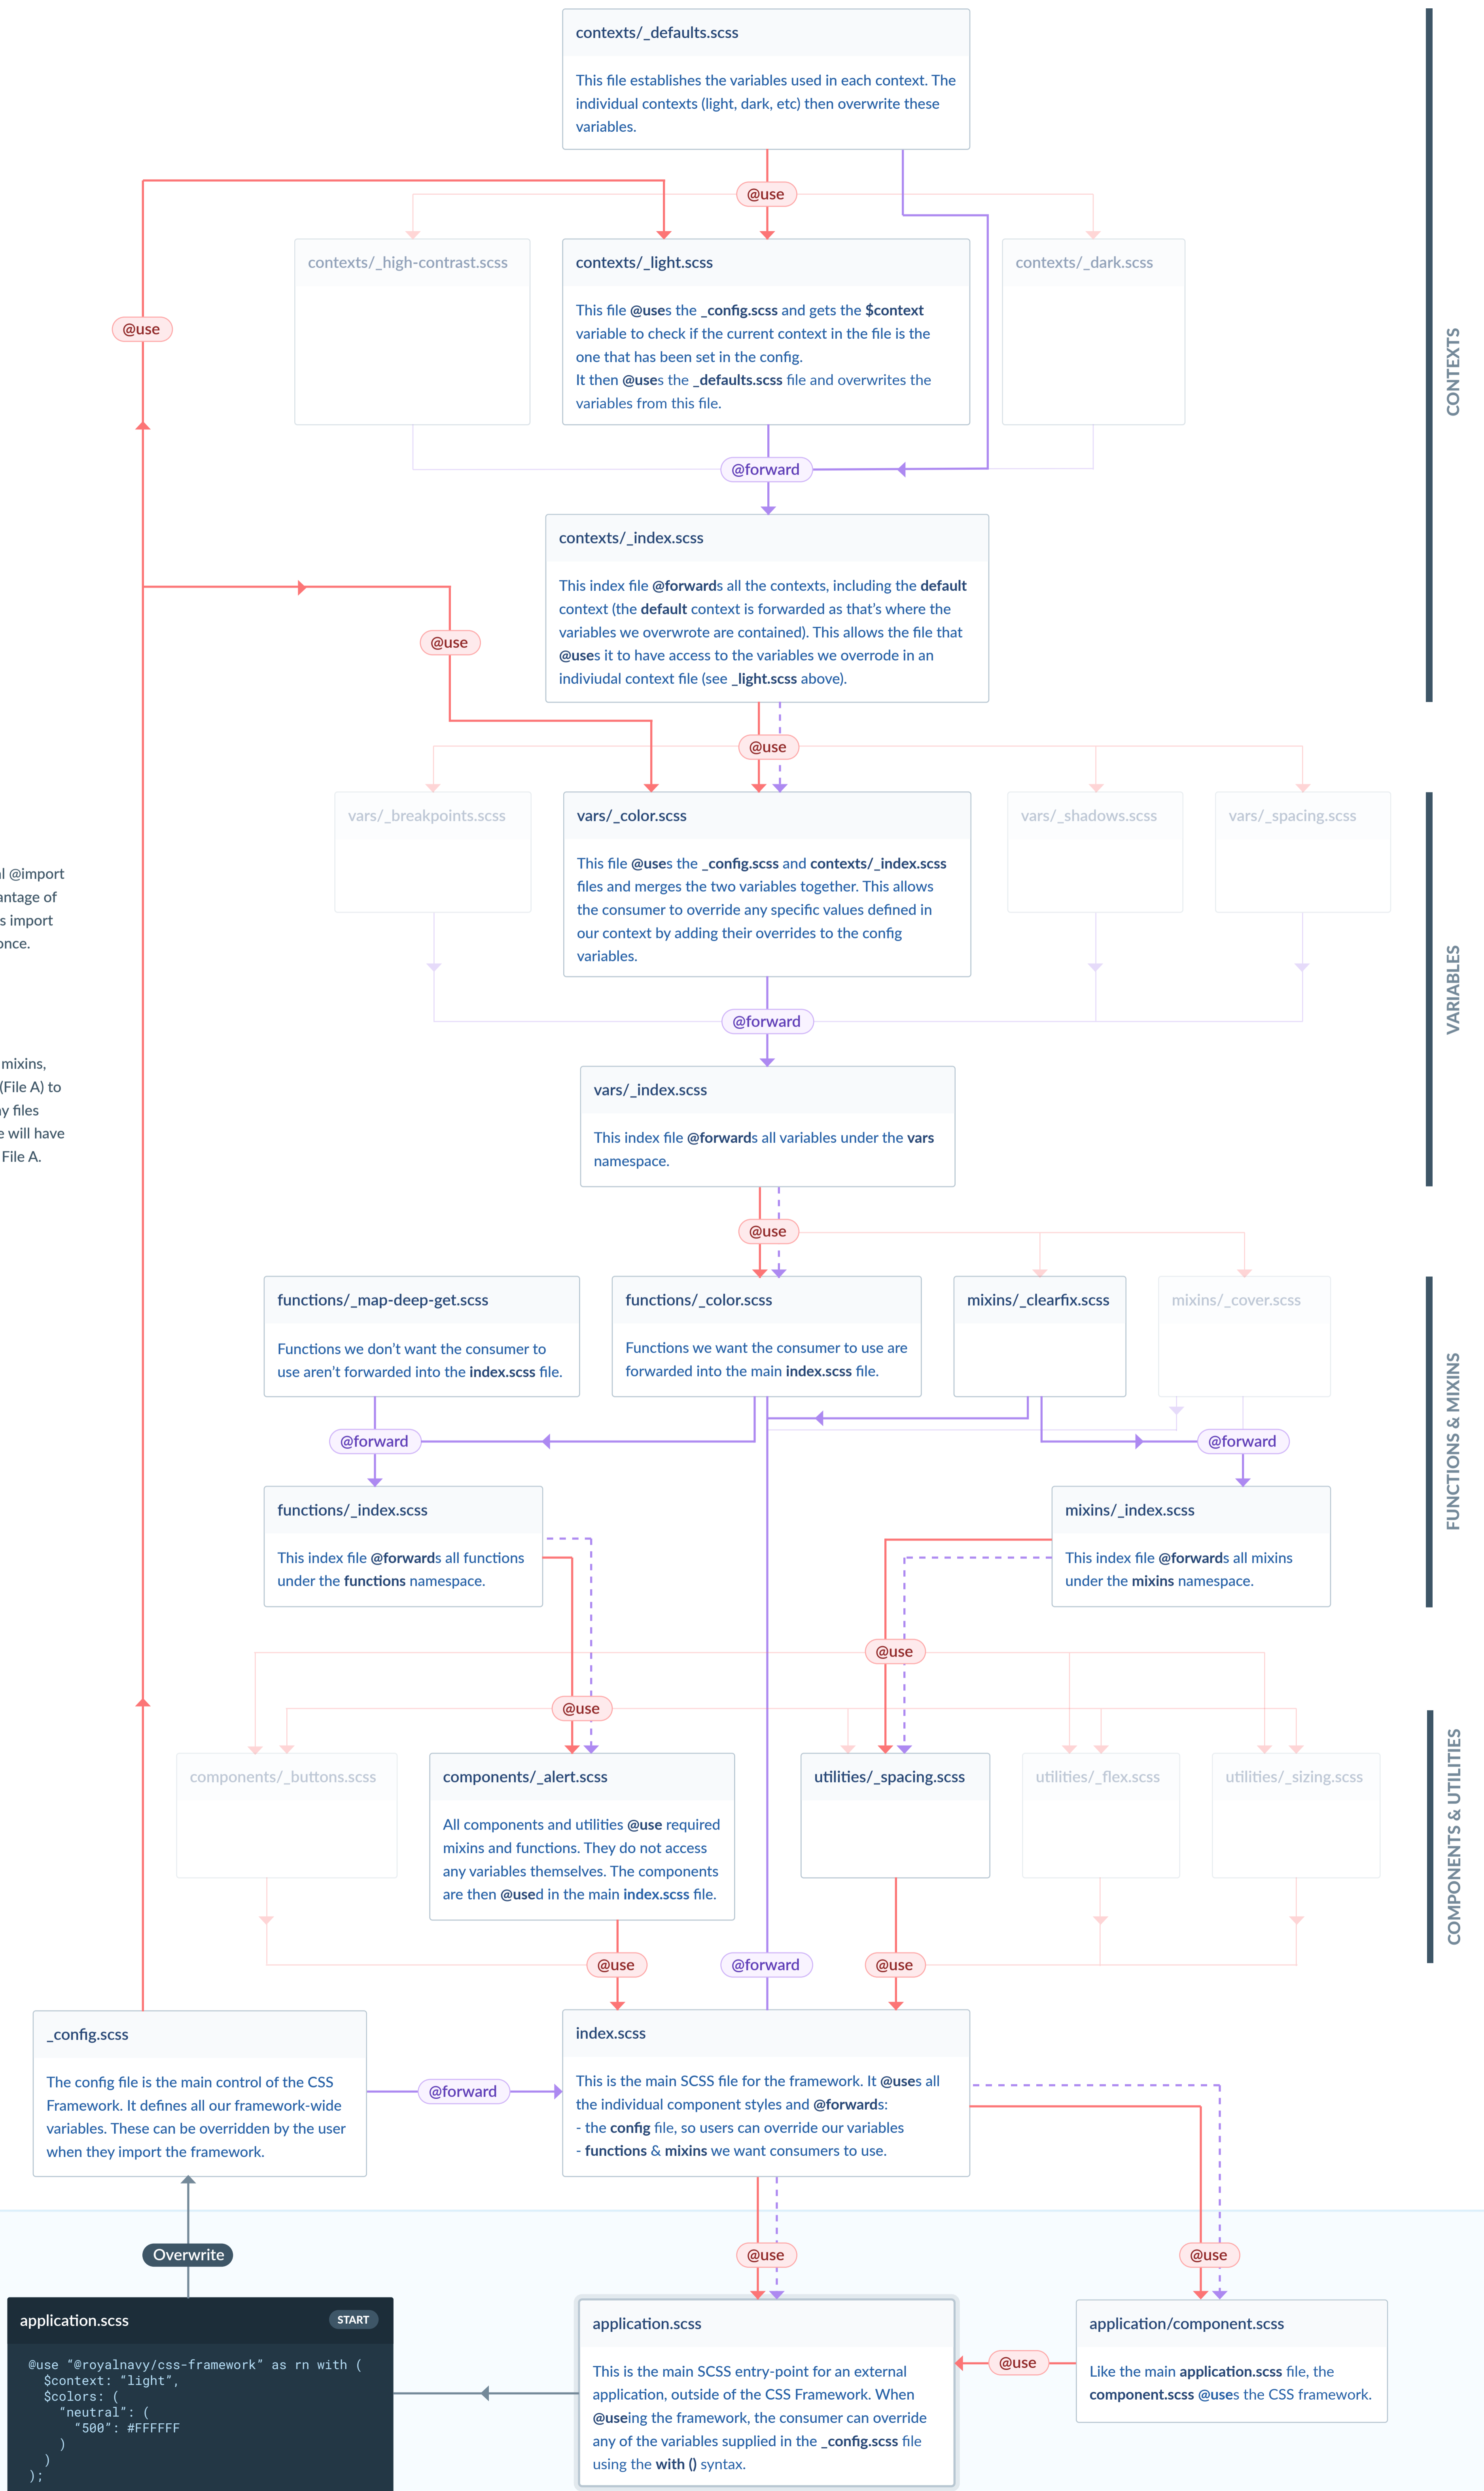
contexts/_defaults.scss

This file establishes the variables used in each context. The individual contexts (light, dark, etc) then overwrite these variables.

@use

contexts/_high-contrast.scss

contexts/_light.scss

This file @uses the _config.scss and gets the $context variable to check if the current context in the file is the one that has been set in the config.
It then @uses the _defaults.scss file and overwrites the variables from this file.

contexts/_dark.scss

CONTEXTS

@use

@forward

contexts/_index.scss

This index file @forwards all the contexts, including the default context (the default context is forwarded as that's where the variables we overwrote are contained). This allows the file that @uses it to have access to the variables we overrode in an indiviudal context file (see _light.scss above).

@use

@use

vars/_breakpoints.scss

vars/_color.scss

This file @uses the _config.scss and contexts/_index.scss files and merges the two variables together. This allows the consumer to override any specific values defined in our context by adding their overrides to the config variables.

vars/_shadows.scss

vars/_spacing.scss

VARIABLES

l @import
antage of
s import
once.

mixins,
(File A) to
y files
e will have
File A.

@forward

vars/_index.scss

This index file @forwards all variables under the vars namespace.

@use

functions/_map-deep-get.scss

Functions we don't want the consumer to use aren't forwarded into the index.scss file.

functions/_color.scss

Functions we want the consumer to use are forwarded into the main index.scss file.

mixins/_clearfix.scss

mixins/_cover.scss

FUNCTIONS & MIXINS

@forward

@forward

functions/_index.scss

This index file @forwards all functions under the functions namespace.

mixins/_index.scss

This index file @forwards all mixins under the mixins namespace.

@use

@use

components/_buttons.scss

components/_alert.scss

All components and utilities @use required mixins and functions. They do not access any variables themselves. The components are then @used in the main index.scss file.

utilities/_spacing.scss

utilities/_flex.scss

utilities/_sizing.scss

COMPONENTS & UTILITIES

@use

@forward

@use

_config.scss

The config file is the main control of the CSS Framework. It defines all our framework-wide variables. These can be overridden by the user when they import the framework.

@forward

index.scss

This is the main SCSS file for the framework. It @uses all the individual component styles and @forwards:
- the config file, so users can override our variables
- functions & mixins we want consumers to use.

Overwrite

@use

@use

application.scss

START

@use "@royalnavy/css-framework" as rn with (
  $context: "light",
  $colors: (
    "neutral": (
      "500": #FFFFFF
    )
  )
);

application.scss

This is the main SCSS entry-point for an external application, outside of the CSS Framework. When @useing the framework, the consumer can override any of the variables supplied in the _config.scss file using the with () syntax.

@use

application/component.scss

Like the main application.scss file, the component.scss @uses the CSS framework.